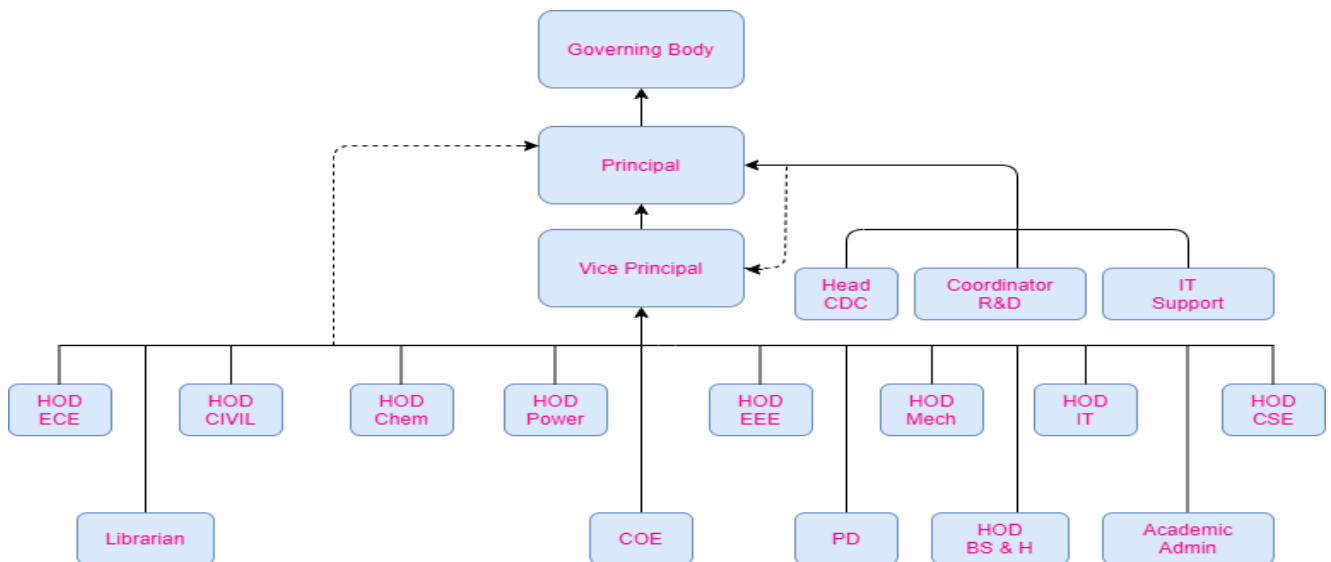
Governing Body

Principal

Vice Principal

Head CDC

Coordinator R&D

IT Support

HOD ECE

HOD CIVIL

HOD Chem

HOD Power

HOD EEE

HOD Mech

HOD IT

HOD CSE

Librarian

COE

PD

HOD BS & H

Academic Admin